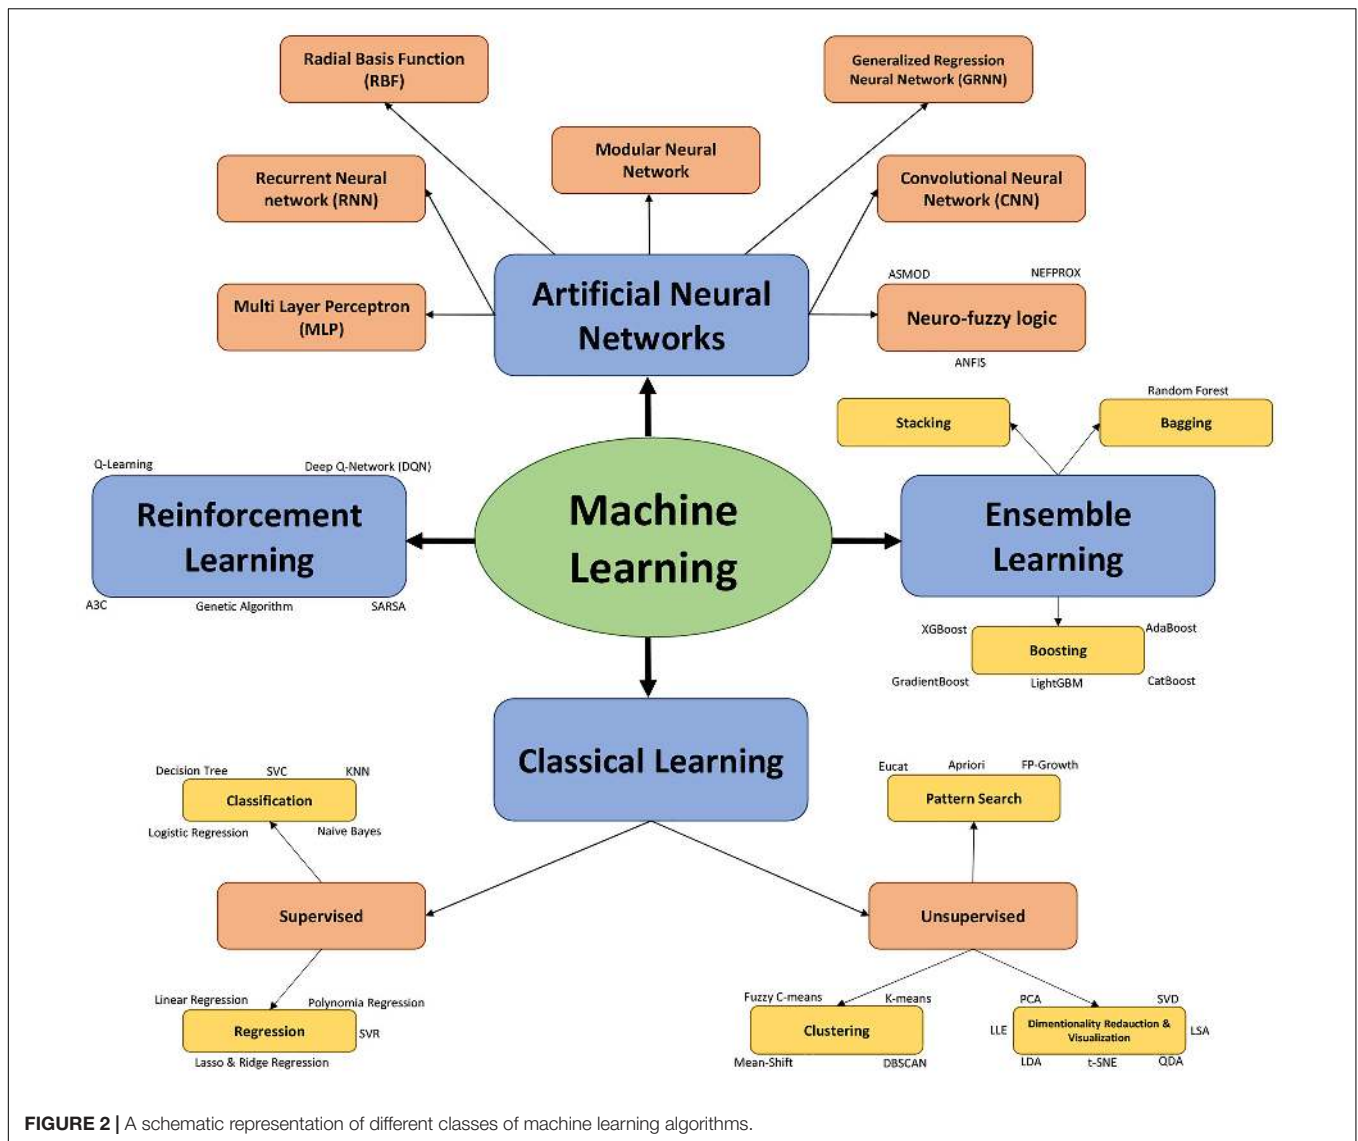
Radial Basis Function (RBF)

Generalized Regression Neural Network (GRNN)

Modular Neural Network

Recurrent Neural network (RNN)

Convolutional Neural Network (CNN)

Artificial Neural Networks

ASMOD

NEFPROX

Multi Layer Perceptron (MLP)

Neuro-fuzzy logic

ANFIS

Random Forest

Stacking

Bagging

Q-Learning

Deep Q-Network (DQN)

Reinforcement Learning

Machine Learning

Ensemble Learning

A3C

Genetic Algorithm

SARSA

XGBoost

AdaBoost

Boosting

GradientBoost

LightGBM

CatBoost

Classical Learning

Decision Tree

SVC

KNN

Classification

Logistic Regression

Naive Bayes

Eucat

Apriori

FP-Growth

Pattern Search

Supervised

Unsupervised

Linear Regression

Polynomia Regression

Regression

SVR

Lasso & Ridge Regression

Fuzzy C-means

K-means

Clustering

Mean-Shift

DBSCAN

PCA

SVD

LLE

Dimentionality Redauction & Visualization

LSA

LDA

t-SNE

QDA

FIGURE 2 | A schematic representation of different classes of machine learning algorithms.